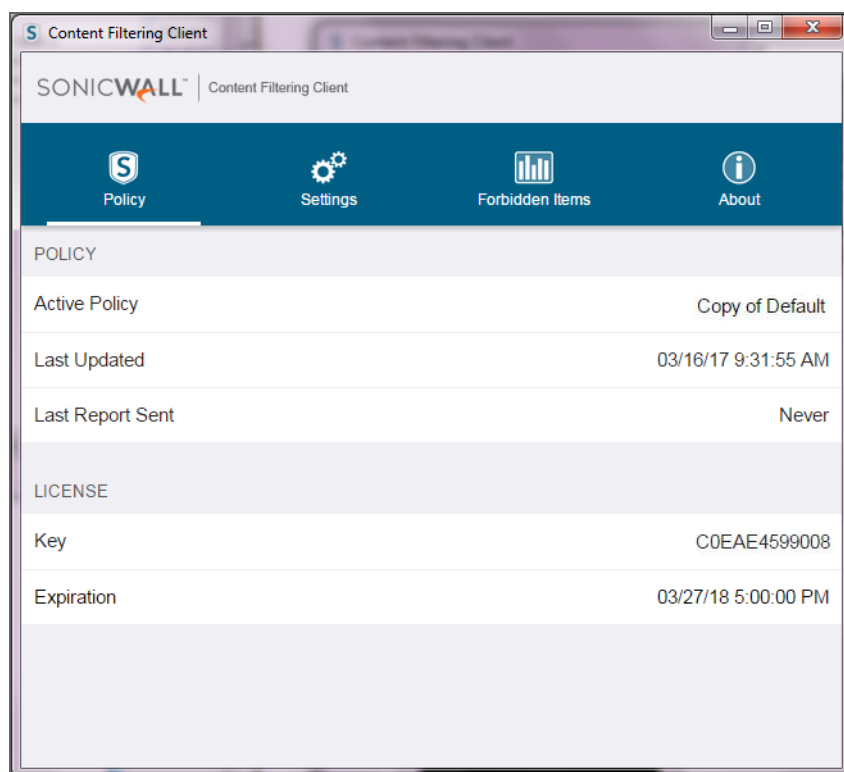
S Content Filtering Client

SONICWALL™ | Content Filtering Client

Policy
Settings
Forbidden Items
About

POLICY

Active Policy
Copy of Default

Last Updated
03/16/17 9:31:55 AM

Last Report Sent
Never

LICENSE

Key
C0EAE4599008

Expiration
03/27/18 5:00:00 PM